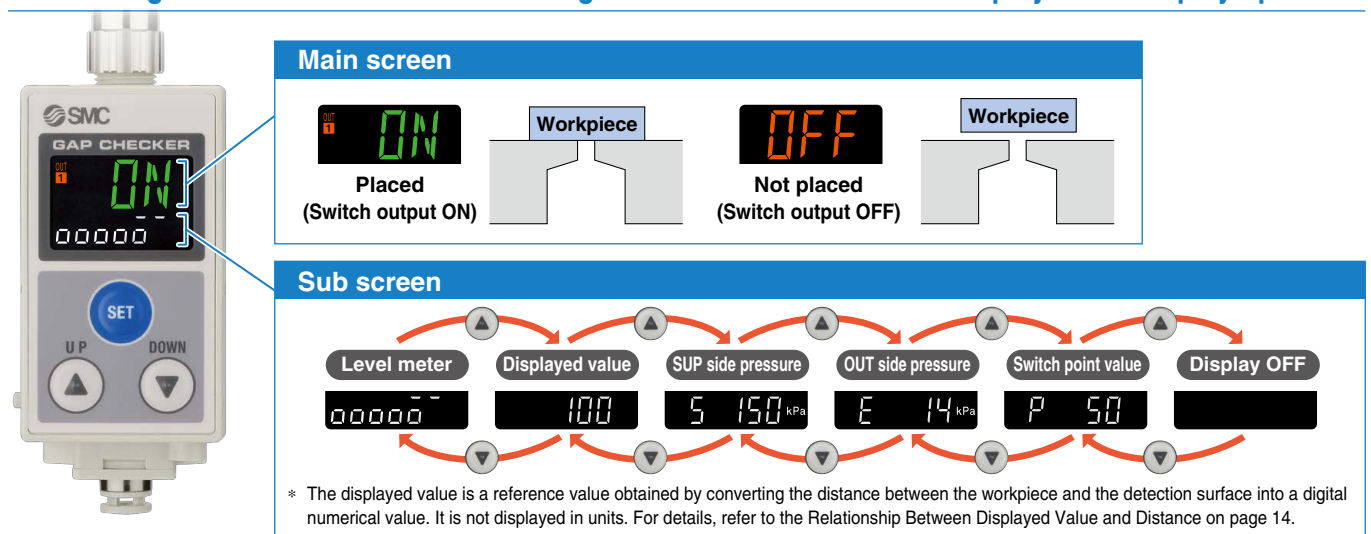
SMC
GAP CHECKER
OUT 1
ON
00000
SET
UP
DOWN

Main screen

OUT 1 ON
Workpiece
Placed
(Switch output ON)

OFF
Workpiece
Not placed
(Switch output OFF)

Sub screen

Level meter
Displayed value
SUP side pressure
OUT side pressure
Switch point value
Display OFF

00000
100
S 150 kPa
E 14 kPa
P 50

∗ The displayed value is a reference value obtained by converting the distance between the workpiece and the detection surface into a digital numerical value. It is not displayed in units. For details, refer to the Relationship Between Displayed Value and Distance on page 14.